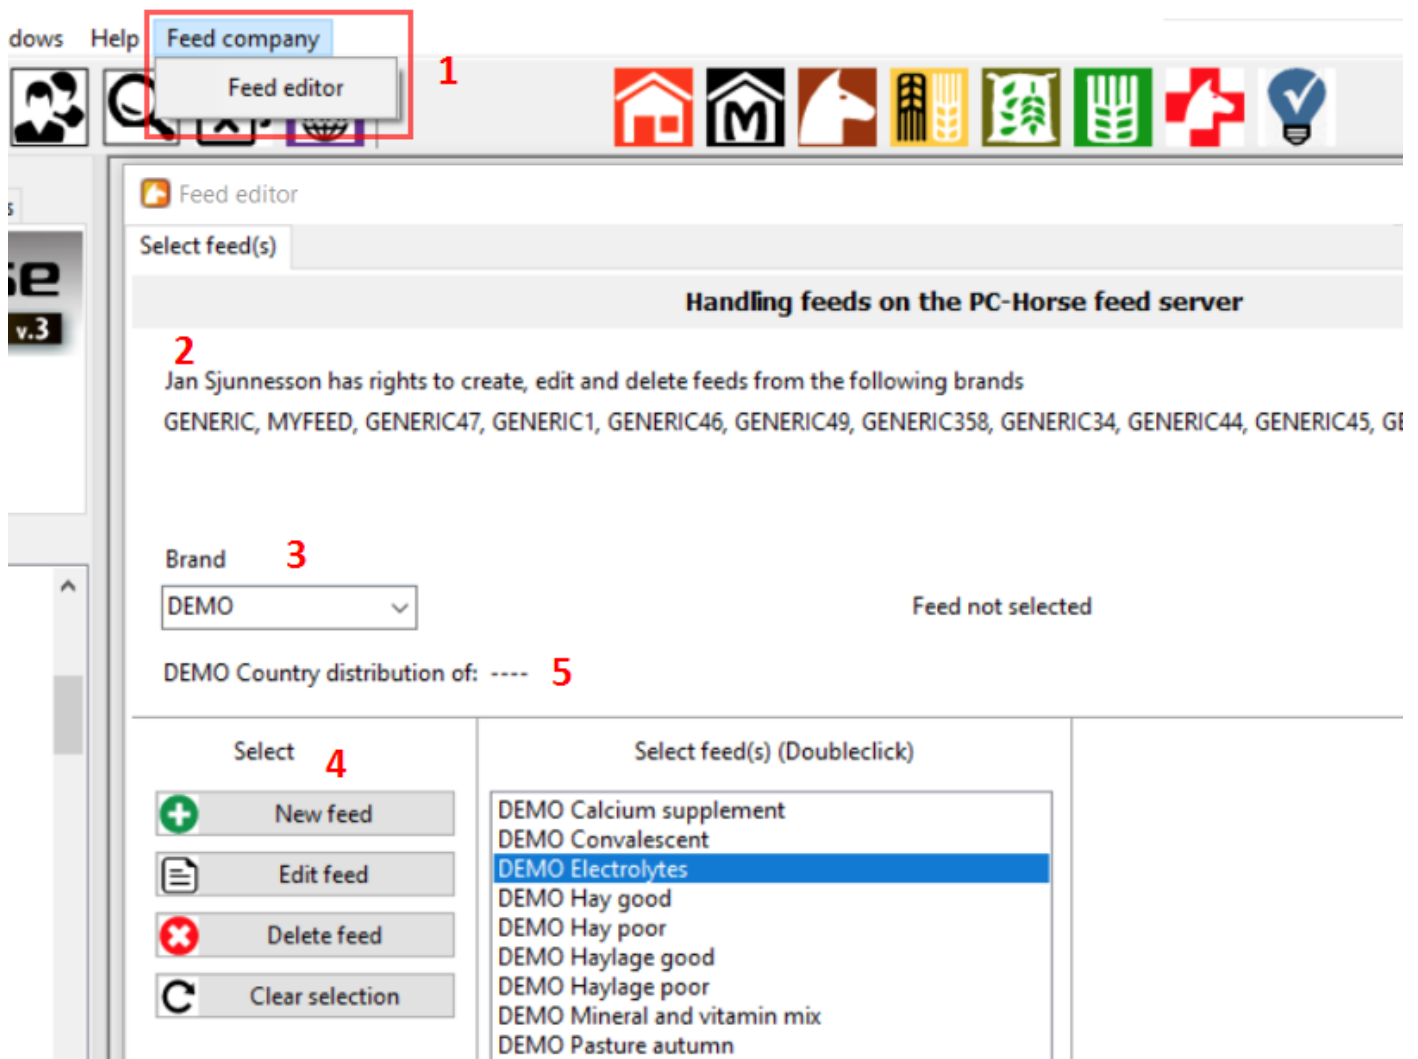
dows Help Feed company

Feed editor

1

se
v.3

Feed editor

Select feed(s)

Handling feeds on the PC-Horse feed server

2

Jan Sjunnesson has rights to create, edit and delete feeds from the following brands

GENERIC, MYFEED, GENERIC47, GENERIC1, GENERIC46, GENERIC49, GENERIC358, GENERIC34, GENERIC44, GENERIC45, GE

Brand 3

DEMO

Feed not selected

DEMO Country distribution of: ---- 5

Select 4

New feed

Edit feed

Delete feed

Clear selection

Select feed(s) (Doubleclick)

DEMO Calcium supplement
DEMO Convalescent
DEMO Electrolytes
DEMO Hay good
DEMO Hay poor
DEMO Haylage good
DEMO Haylage poor
DEMO Mineral and vitamin mix
DEMO Pasture autumn